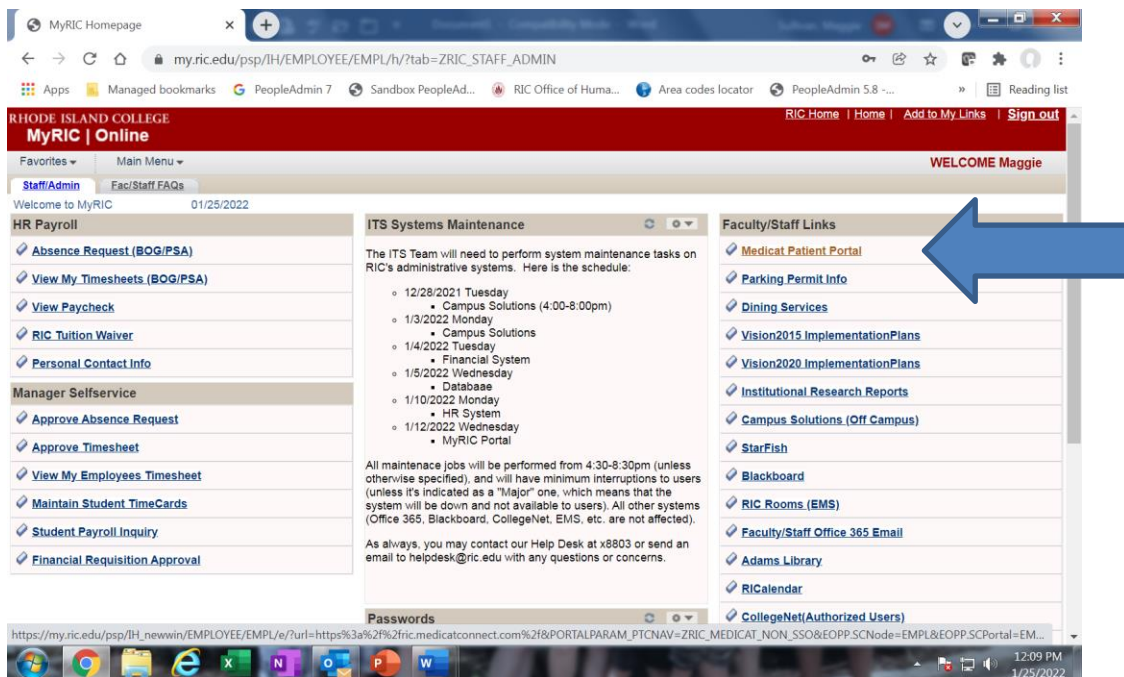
MyRIC Homepage ×

my.ric.edu/psp/IH/EMPLOYEE/EMPL/h/?tab=ZRIC_STAFF_ADMIN

Apps Managed bookmarks PeopleAdmin 7 Sandbox PeopleAd... RIC Office of Huma... Area codes locator PeopleAdmin 5.8 -... » Reading list

RHODE ISLAND COLLEGE
MyRIC | Online

RIC Home | Home | Add to My Links | Sign out

Favorites Main Menu

WELCOME Maggie

Staff/Admin Fac/Staff FAQs

Welcome to MyRIC 01/25/2022

HR Payroll

Absence Request (BOG/PSA)

View My Timesheets (BOG/PSA)

View Paycheck

RIC Tuition Waiver

Personal Contact Info

Manager Selfservice

Approve Absence Request

Approve Timesheet

View My Employees Timesheet

Maintain Student TimeCards

Student Payroll Inquiry

Financial Requisition Approval

ITS Systems Maintenance

The ITS Team will need to perform system maintenance tasks on RIC's administrative systems. Here is the schedule:

- 12/28/2021 Tuesday
  - Campus Solutions (4:00-8:00pm)
- 1/3/2022 Monday
  - Campus Solutions
- 1/4/2022 Tuesday
  - Financial System
- 1/5/2022 Wednesday
  - Databaae
- 1/10/2022 Monday
  - HR System
- 1/12/2022 Wednesday
  - MyRIC Portal

All maintenace jobs will be performed from 4:30-8:30pm (unless otherwise specified), and will have minimum interruptions to users (unless it's indicated as a "Major" one, which means that the system will be down and not available to users). All other systems (Office 365, Blackboard, CollegeNet, EMS, etc. are not affected).

As always, you may contact our Help Desk at x8803 or send an email to helpdesk@ric.edu with any questions or concerns.

Passwords

Faculty/Staff Links

Medicat Patient Portal

Parking Permit Info

Dining Services

Vision2015 ImplementationPlans

Vision2020 ImplementationPlans

Institutional Research Reports

Campus Solutions (Off Campus)

StarFish

Blackboard

RIC Rooms (EMS)

Faculty/Staff Office 365 Email

Adams Library

RICalendar

CollegeNet(Authorized Users)

https://my.ric.edu/psp/IH_newwin/EMPLOYEE/EMPL/e/?url=https%3a%2f%2fric.medicatconnect.com%2f&PORTALPARAM_PTCNAV=ZRIC_MEDICAT_NON_SSO&EOPP.SCNode=EMPL&EOPP.SCPortal=EM...

12:09 PM
1/25/2022